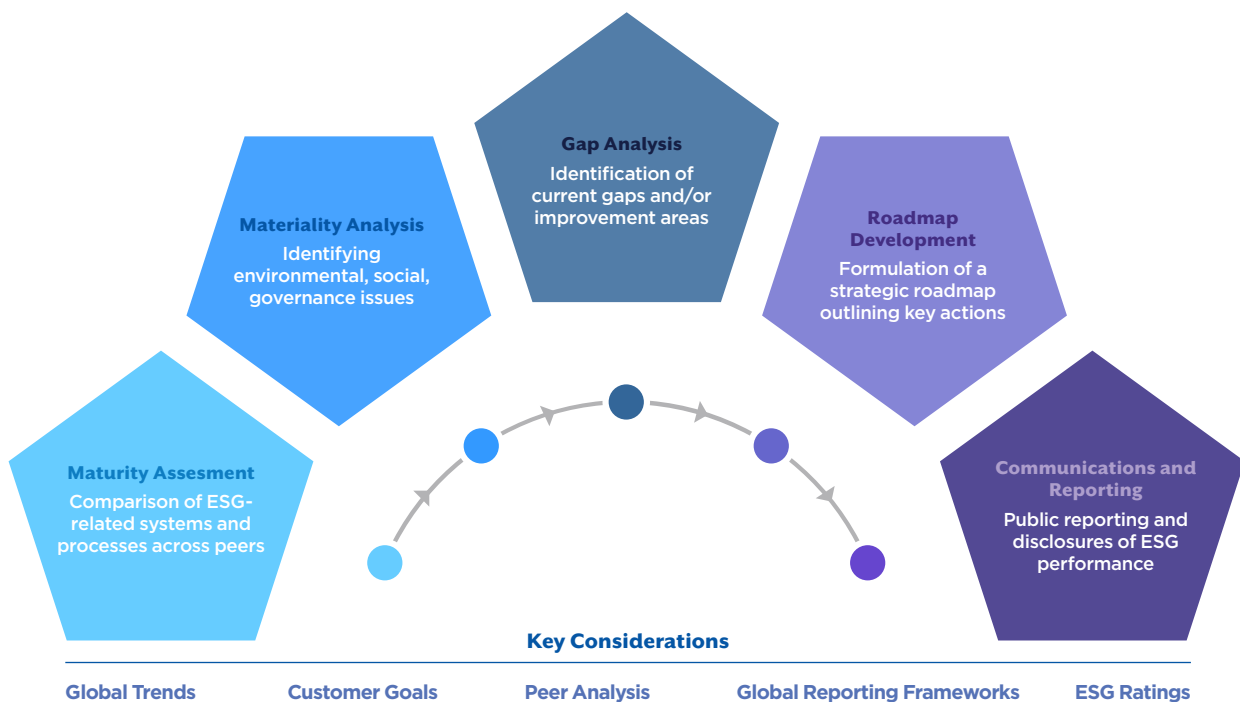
Maturity Assesment
Comparison of ESG-related systems and processes across peers

Materiality Analysis
Identifying environmental, social, governance issues

Gap Analysis
Identification of current gaps and/or improvement areas

Roadmap Development
Formulation of a strategic roadmap outlining key actions

Communications and Reporting
Public reporting and disclosures of ESG performance

Key Considerations

Global Trends
Customer Goals
Peer Analysis
Global Reporting Frameworks
ESG Ratings